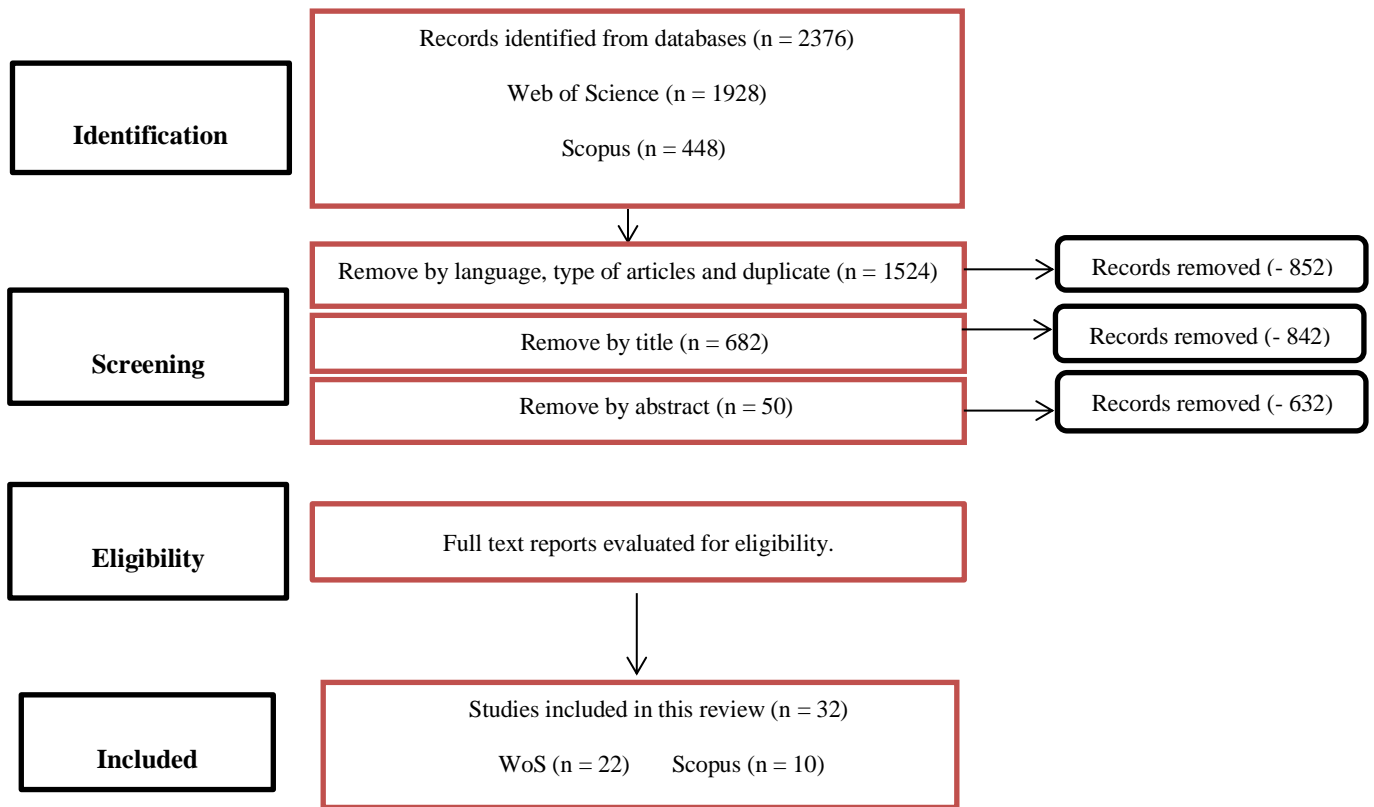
Identification

Records identified from databases (n = 2376)

Web of Science (n = 1928)

Scopus (n = 448)

Screening

Remove by language, type of articles and duplicate (n = 1524)

Records removed (- 852)

Remove by title (n = 682)

Records removed (- 842)

Remove by abstract (n = 50)

Records removed (- 632)

Eligibility

Full text reports evaluated for eligibility.

Included

Studies included in this review (n = 32)

WoS (n = 22) Scopus (n = 10)